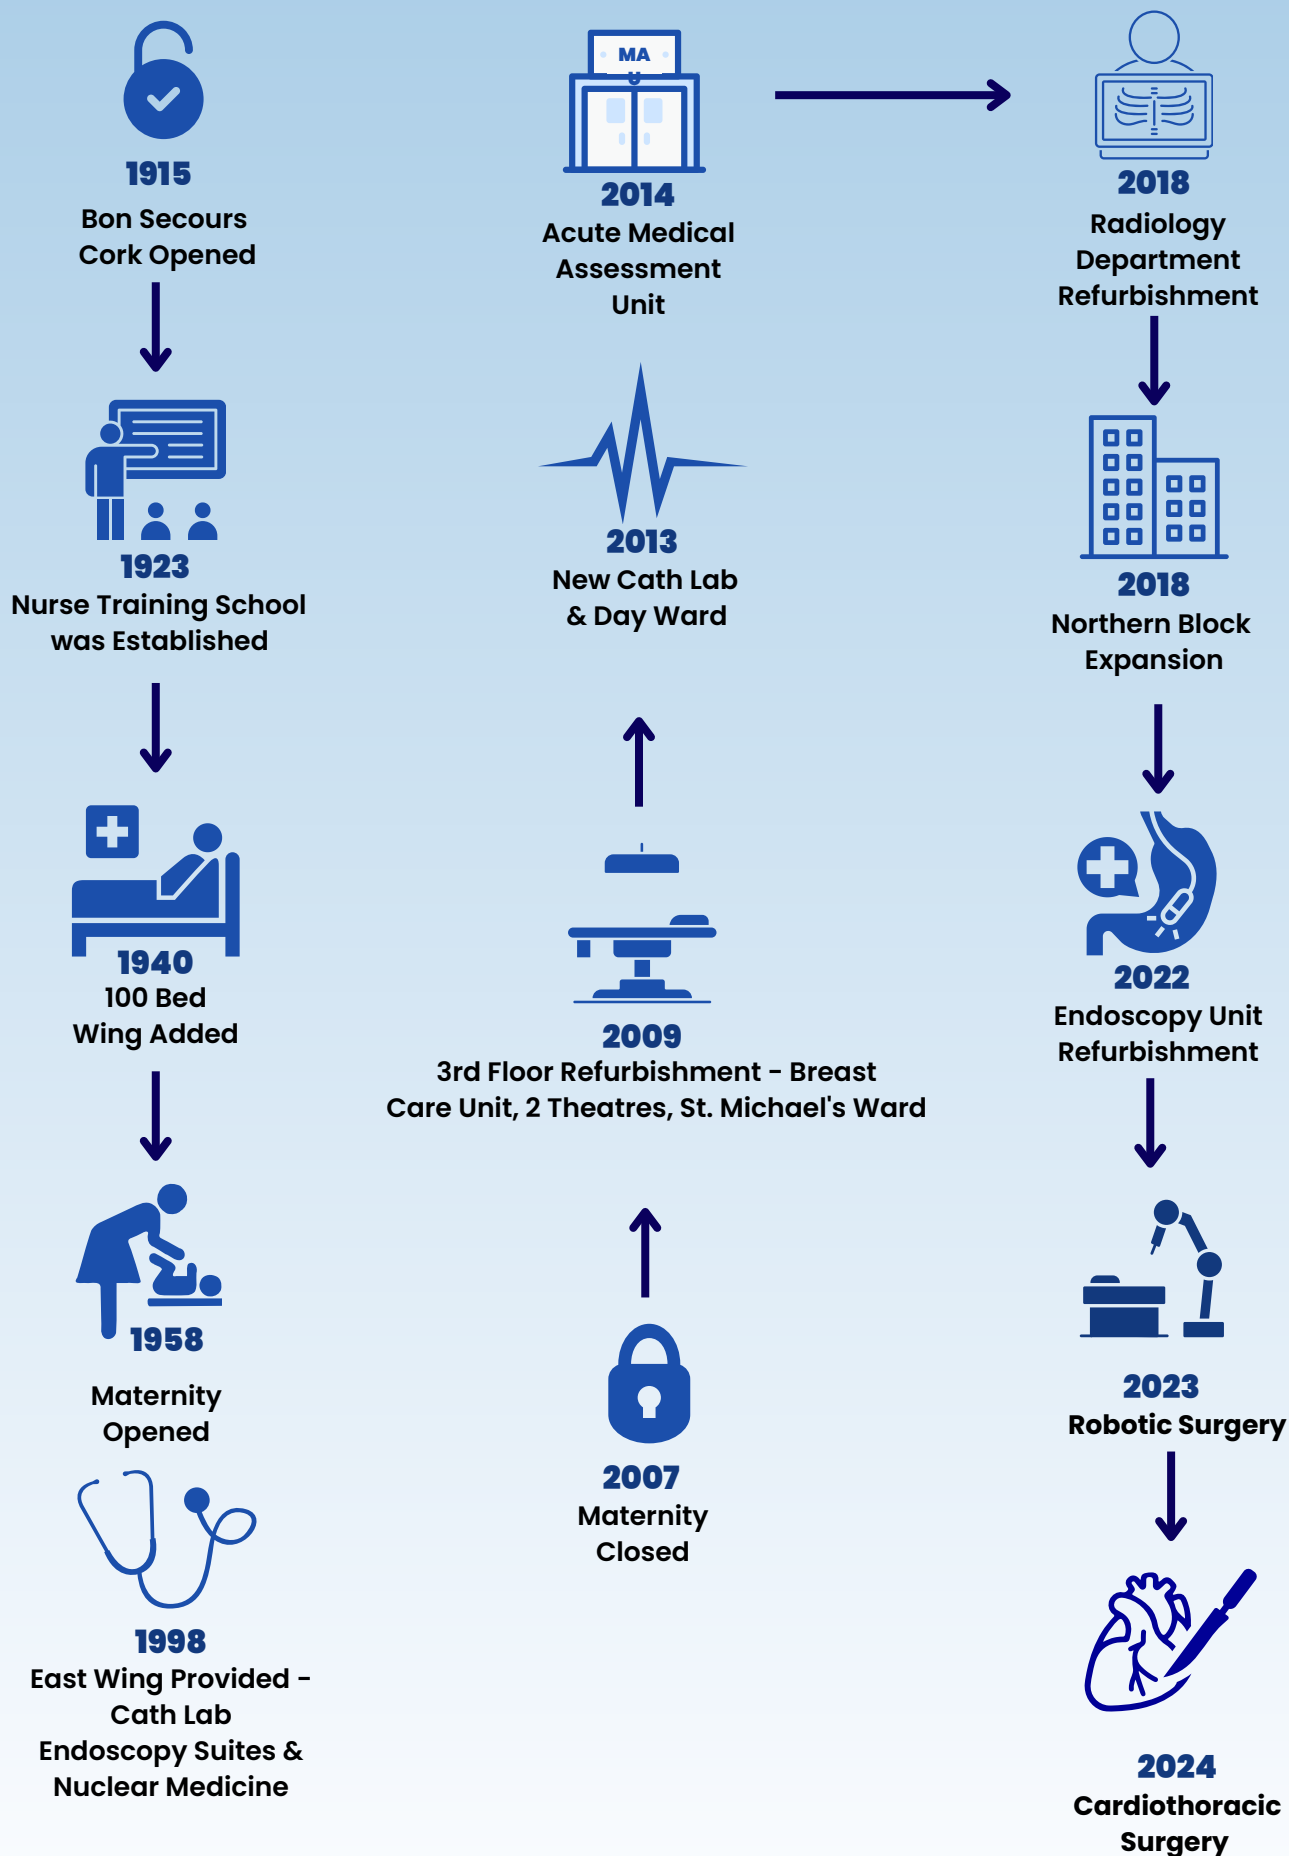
1915
Bon Secours Cork Opened

1923
Nurse Training School was Established

1940
100 Bed Wing Added

1958
Maternity Opened

1998
East Wing Provided - Cath Lab Endoscopy Suites & Nuclear Medicine

2007
Maternity Closed

2009
3rd Floor Refurbishment - Breast Care Unit, 2 Theatres, St. Michael's Ward

2013
New Cath Lab & Day Ward

MAU
2014
Acute Medical Assessment Unit

2018
Radiology Department Refurbishment

2018
Northern Block Expansion

2022
Endoscopy Unit Refurbishment

2023
Robotic Surgery

2024
Cardiothoracic Surgery